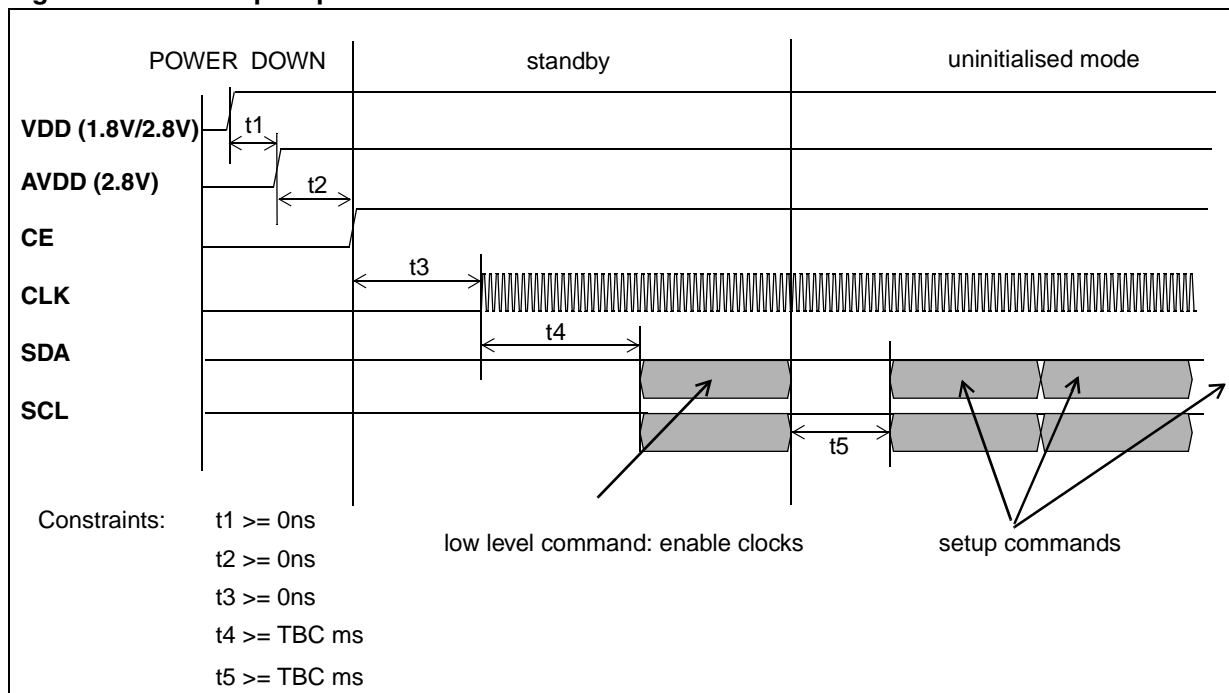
POWER DOWN

standby

uninitialised mode

VDD (1.8V/2.8V)

t1

AVDD (2.8V)

t2

CE

t3

CLK

t4

SDA

SCL

t5

Constraints: t1 >= 0ns

t2 >= 0ns

t3 >= 0ns

t4 >= TBC ms

t5 >= TBC ms

low level command: enable clocks

setup commands